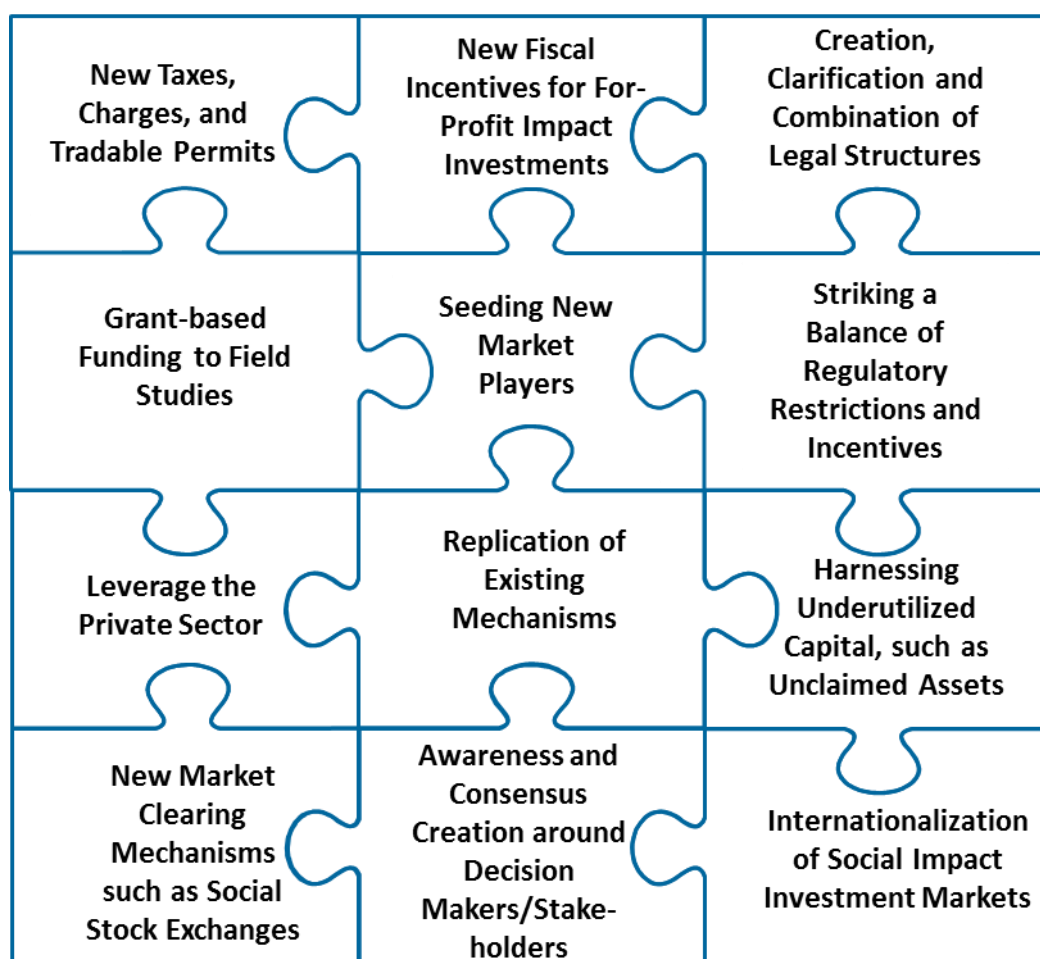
New Taxes, Charges, and Tradable Permits

New Fiscal Incentives for For-Profit Impact Investments

Creation, Clarification and Combination of Legal Structures

Grant-based Funding to Field Studies

Seeding New Market Players

Striking a Balance of Regulatory Restrictions and Incentives

Leverage the Private Sector

Replication of Existing Mechanisms

Harnessing Underutilized Capital, such as Unclaimed Assets

New Market Clearing Mechanisms such as Social Stock Exchanges

Awareness and Consensus Creation around Decision Makers/Stakeholders

Internationalization of Social Impact Investment Markets